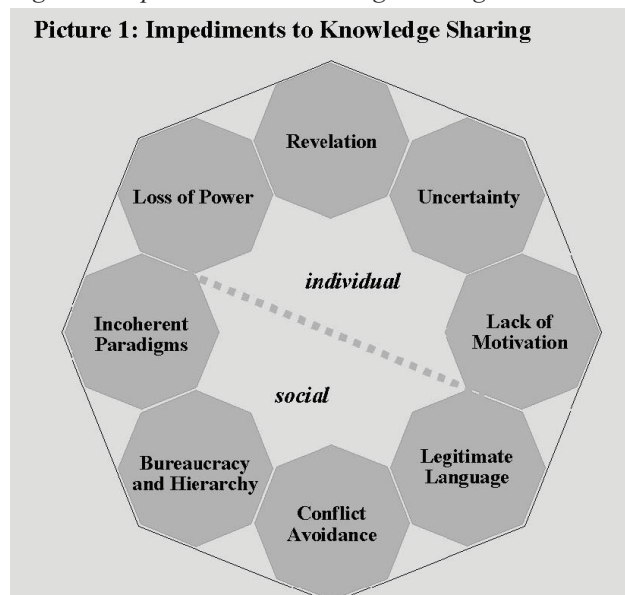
Picture 1: Impediments to Knowledge Sharing

Revelation

Loss of Power

Uncertainty

individual

Incoherent Paradigms

Lack of Motivation

social

Bureaucracy and Hierarchy

Legitimate Language

Conflict Avoidance